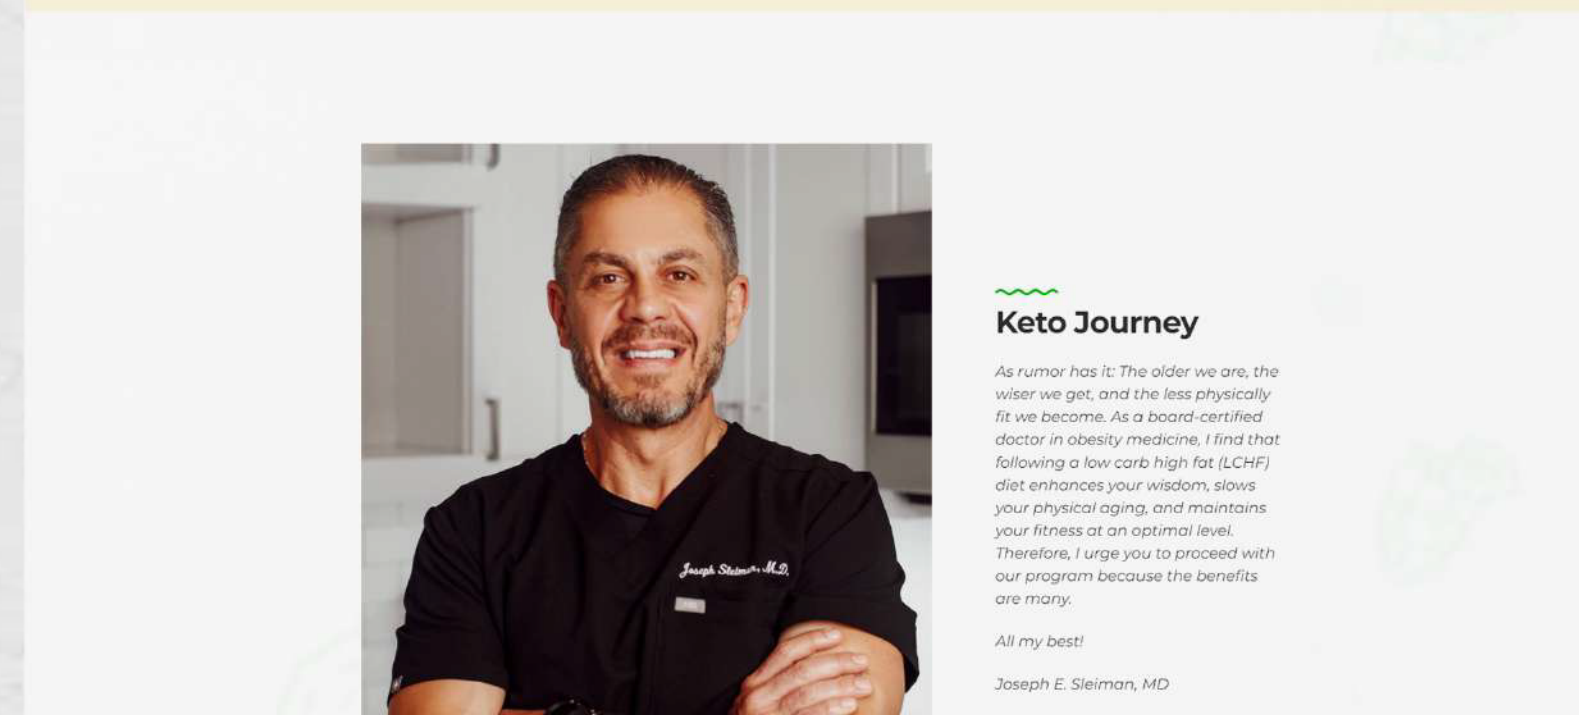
Joseph Sleiman, M.D.

Keto Journey

As rumor has it: The older we are, the wiser we get, and the less physically fit we become. As a board-certified doctor in obesity medicine, I find that following a low carb high fat (LCHF) diet enhances your wisdom, slows your physical aging, and maintains your fitness at an optimal level. Therefore, I urge you to proceed with our program because the benefits are many.

All my best!

Joseph E. Sleiman, MD